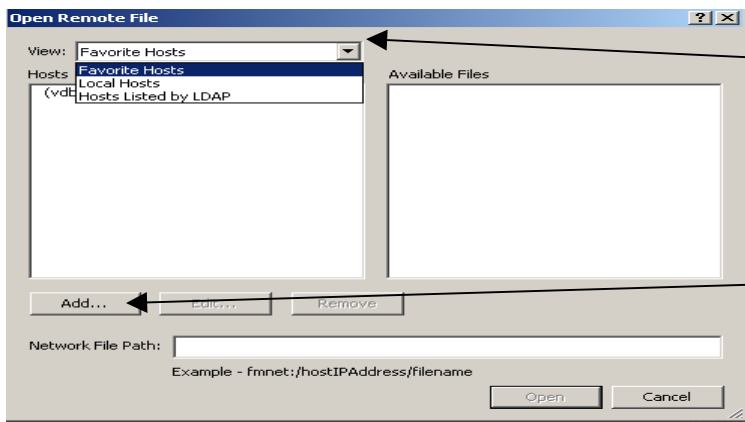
Open Remote File

?

View: Favorite Hosts

Hosts

(vdb

Favorite Hosts
Local Hosts
Hosts Listed by LDAP

Available Files

Add...

Edit...

Remove

Network File Path:

Example - fmnet:/hostIPAddress/filename

Open

Cancel